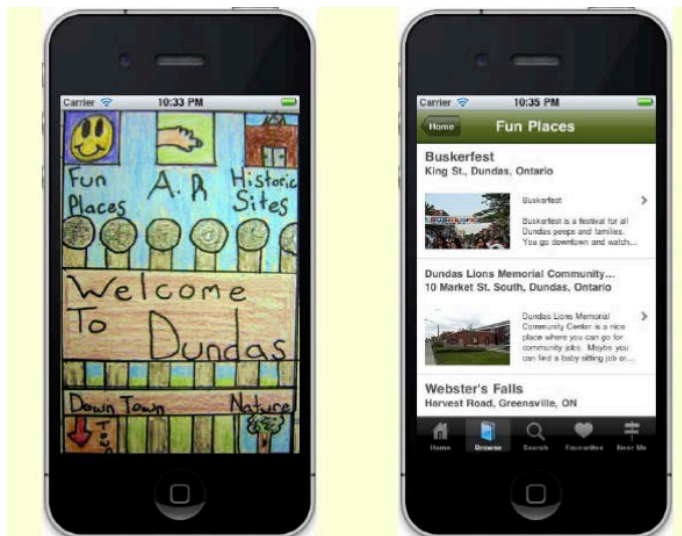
Carrier 10:33 PM

Fun Places

A. R

Historic Sites

Welcome To Dundas

Down Town

Nature

Carrier 10:35 PM

Home

Fun Places

Buskerfest
King St., Dundas, Ontario

Buskerfest

Buskerfest is a festival for all Dundas peeps and families. You go downtown and watch...

Dundas Lions Memorial Community...
10 Market St. South, Dundas, Ontario

Dundas Lions Memorial Community Center is a nice place where you can go for community jobs. Maybe you can find a baby sitting job or...

Webster's Falls
Harvest Road, Greensville, ON

Home Browse Search Favourites Near Me